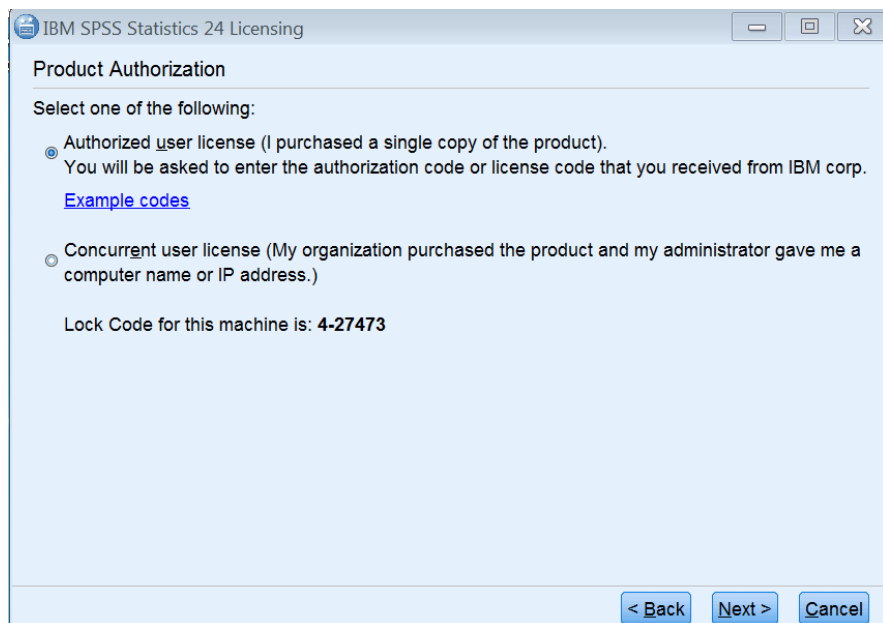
IBM SPSS Statistics 24 Licensing

Product Authorization

Select one of the following:

Authorized user license (I purchased a single copy of the product).
You will be asked to enter the authorization code or license code that you received from IBM corp.

Example codes

Concurrent user license (My organization purchased the product and my administrator gave me a computer name or IP address.)

Lock Code for this machine is: **4-27473**

< Back | Next > | Cancel